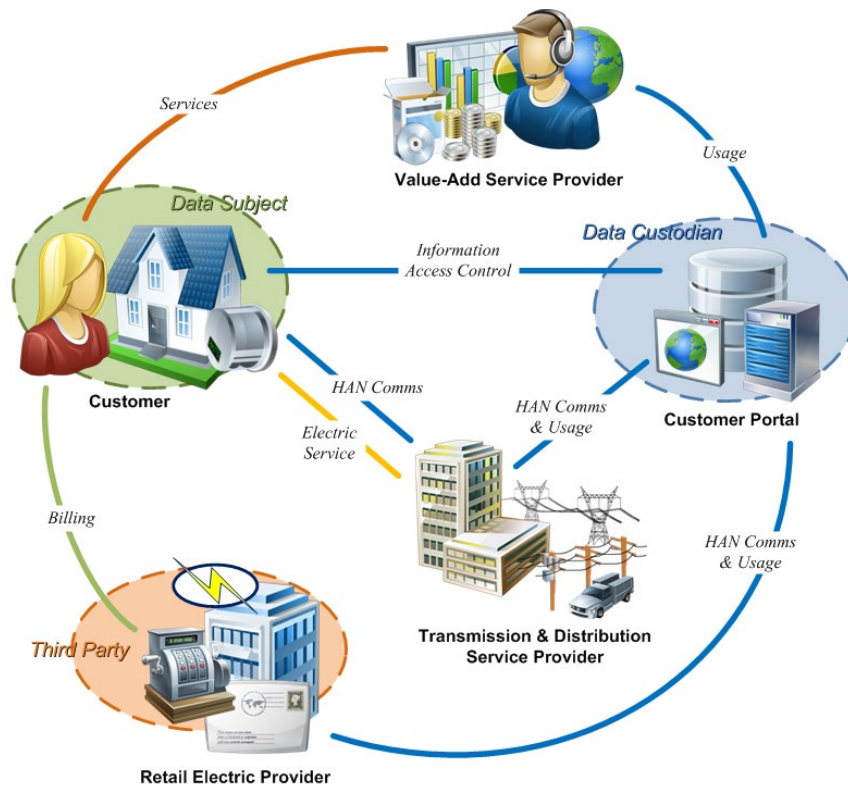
Services

Value-Add Service Provider

Usage

Data Subject

Data Custodian

Information Access Control

Customer

HAN Comms

Electric Service

HAN Comms & Usage

Customer Portal

Billing

HAN Comms & Usage

Third Party

Transmission & Distribution Service Provider

Retail Electric Provider